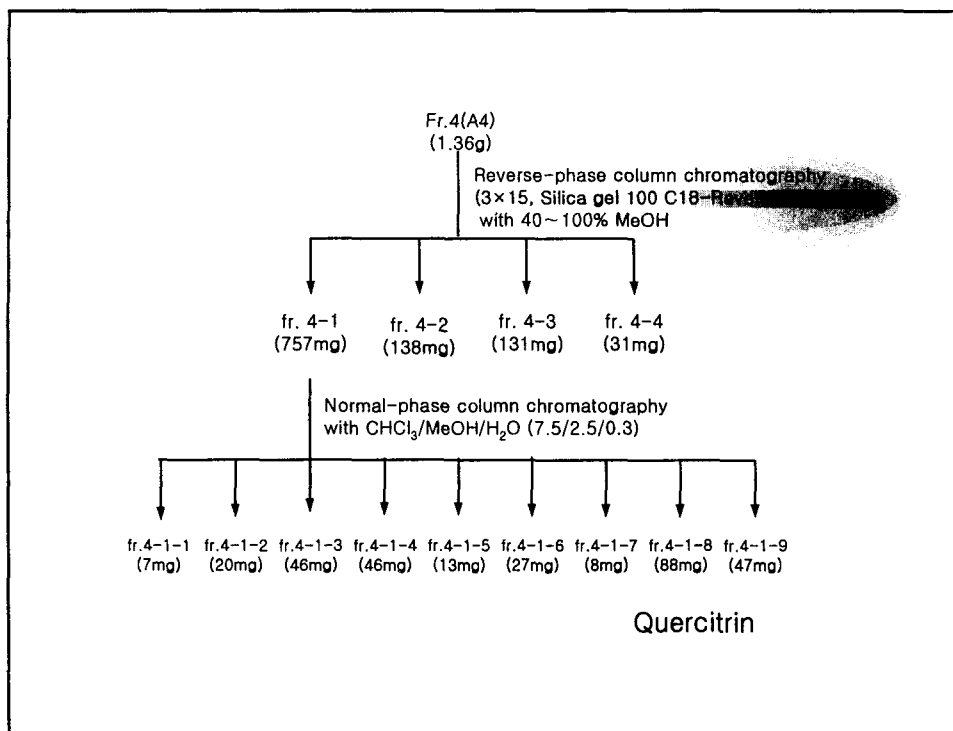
Fr.4(A4)
(1.36g)

Reverse-phase column chromatography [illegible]
(3×15, Silica gel 100 C18-Rev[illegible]
with 40~100% MeOH

fr. 4-1
(757mg)

fr. 4-2
(138mg)

fr. 4-3
(131mg)

fr. 4-4
(31mg)

Normal-phase column chromatography
with $CHCl_3/MeOH/H_2O$ (7.5/2.5/0.3)

fr.4-1-1
(7mg)

fr.4-1-2
(20mg)

fr.4-1-3
(46mg)

fr.4-1-4
(46mg)

fr.4-1-5
(13mg)

fr.4-1-6
(27mg)

fr.4-1-7
(8mg)

fr.4-1-8
(88mg)

fr.4-1-9
(47mg)

Quercitrin